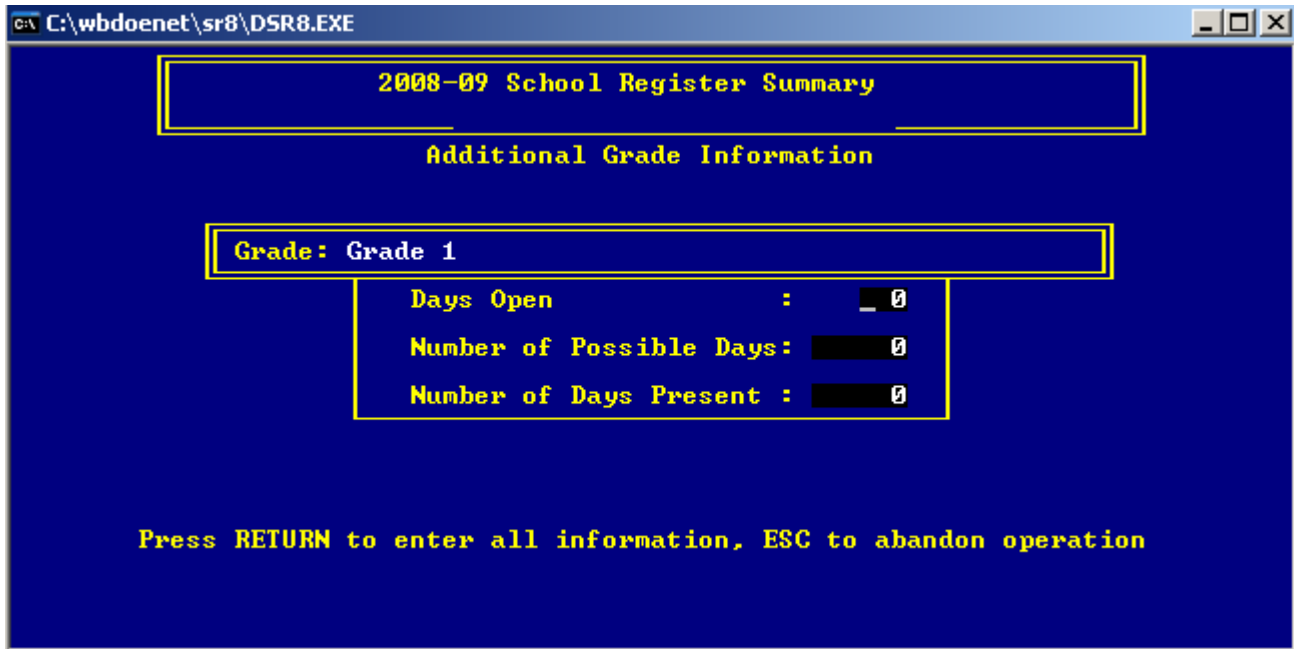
C:\wbdoenet\sr8\DSR8.EXE

2008-09 School Register Summary

Additional Grade Information

Grade: Grade 1

Days Open : 0

Number of Possible Days: 0

Number of Days Present : 0

Press RETURN to enter all information, ESC to abandon operation